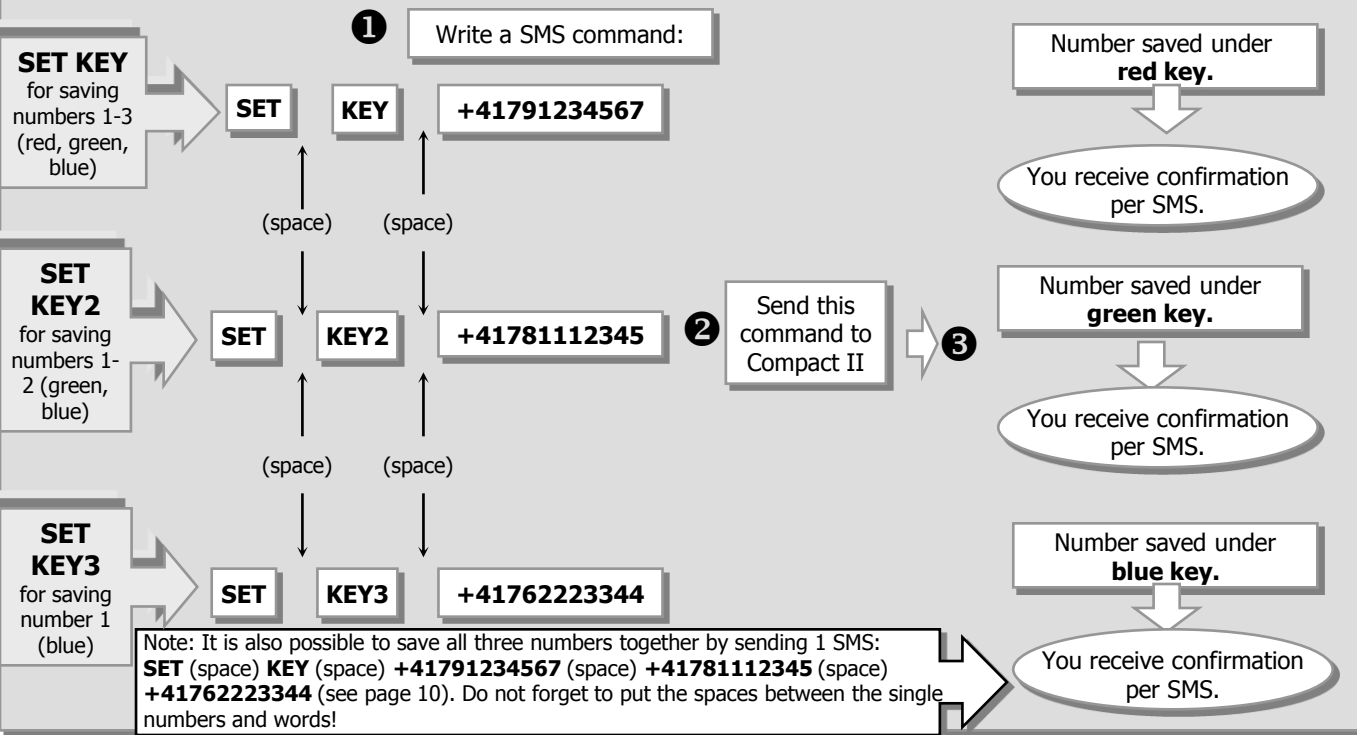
❶ Write a SMS command:

SET KEY for saving numbers 1-3 (red, green, blue)

SET KEY +41791234567

(space) (space)

SET KEY2 for saving numbers 1-2 (green, blue)

SET KEY2 +41781112345

❷ Send this command to Compact II

❸

(space) (space)

SET KEY3 for saving number 1 (blue)

SET KEY3 +41762223344

Number saved under **red key.**

You receive confirmation per SMS.

Number saved under **green key.**

You receive confirmation per SMS.

Number saved under **blue key.**

You receive confirmation per SMS.

Note: It is also possible to save all three numbers together by sending 1 SMS: **SET** (space) **KEY** (space) **+41791234567** (space) **+41781112345** (space) **+41762223344** (see page 10). Do not forget to put the spaces between the single numbers and words!